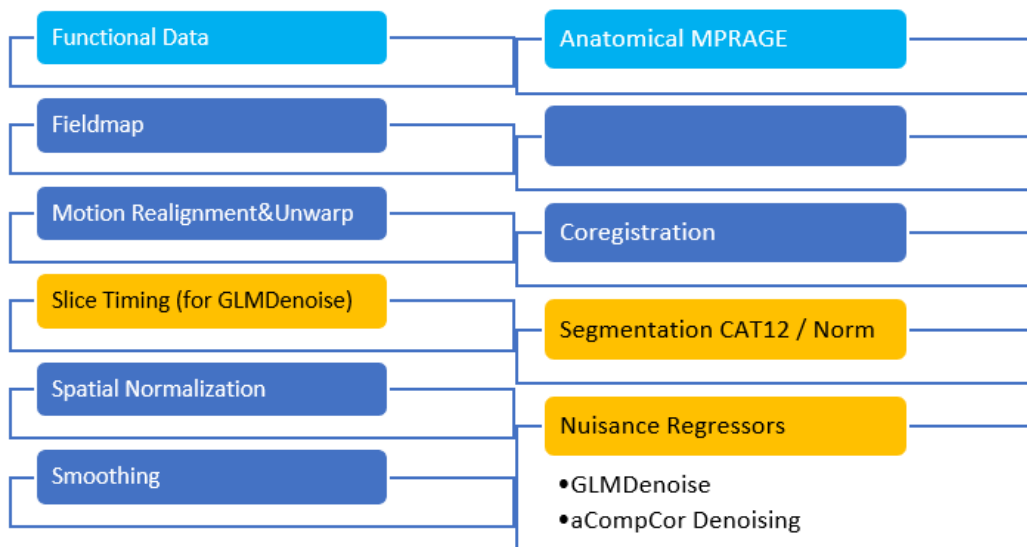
Functional Data

Fieldmap

Motion Realignment&Unwarp

Slice Timing (for GLMDenoise)

Spatial Normalization

Smoothing

Anatomical MPRAGE

Coregistration

Segmentation CAT12 / Norm

Nuisance Regressors

•GLMDenoise
•aCompCor Denoising